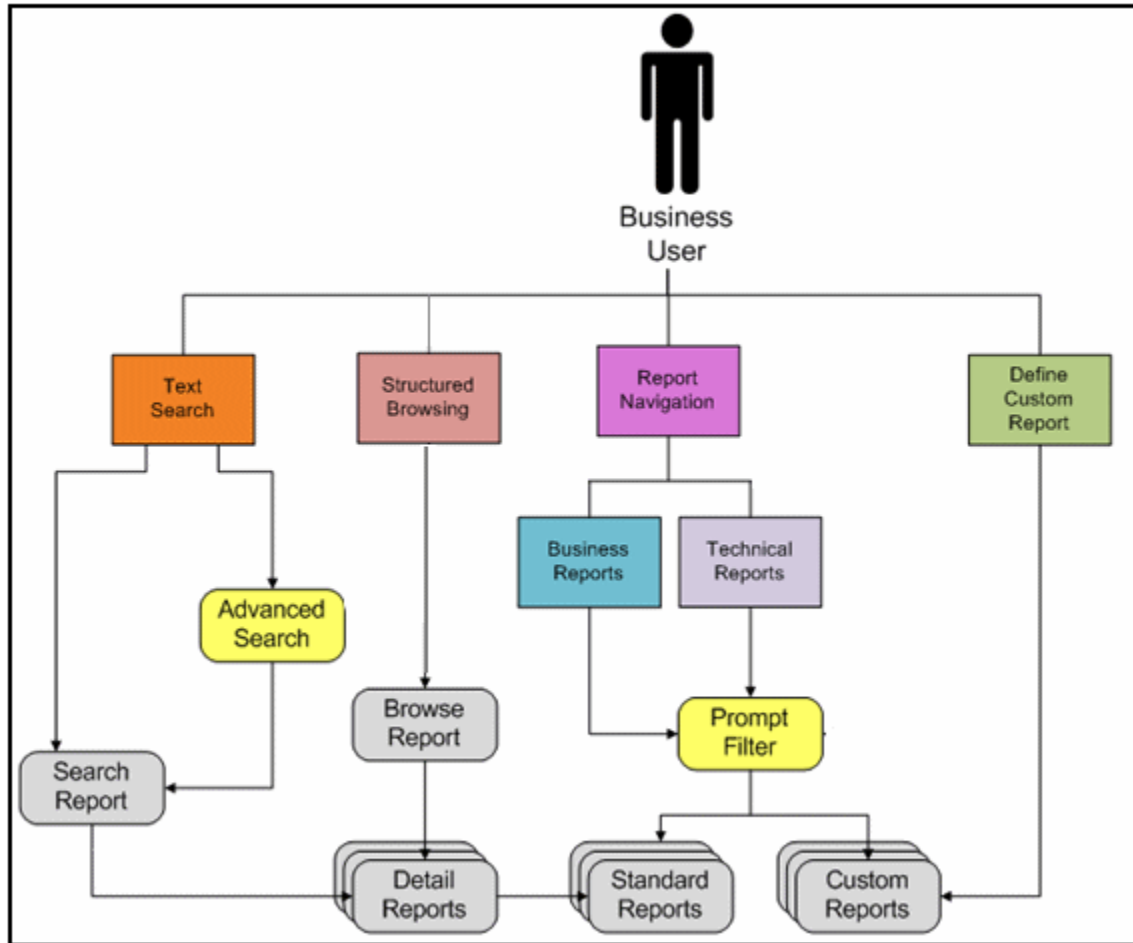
Business User

Text Search

Structured Browsing

Report Navigation

Define Custom Report

Business Reports

Technical Reports

Advanced Search

Browse Report

Prompt Filter

Search Report

Detail Reports

Standard Reports

Custom Reports